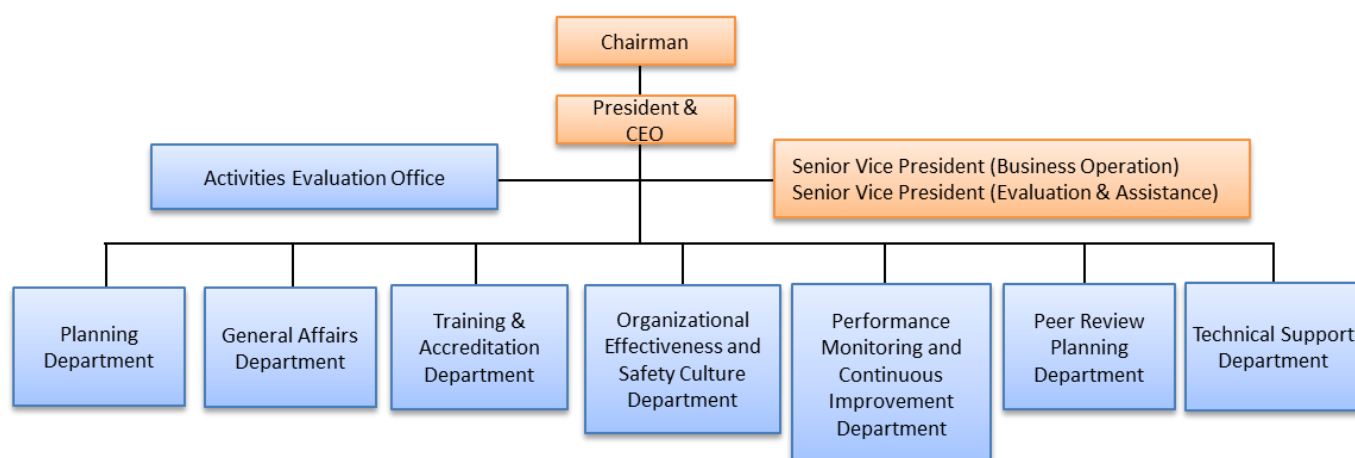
Chairman

President & CEO

Activities Evaluation Office

Senior Vice President (Business Operation)
Senior Vice President (Evaluation & Assistance)

Planning Department

General Affairs Department

Training & Accreditation Department

Organizational Effectiveness and Safety Culture Department

Performance Monitoring and Continuous Improvement Department

Peer Review Planning Department

Technical Support Department